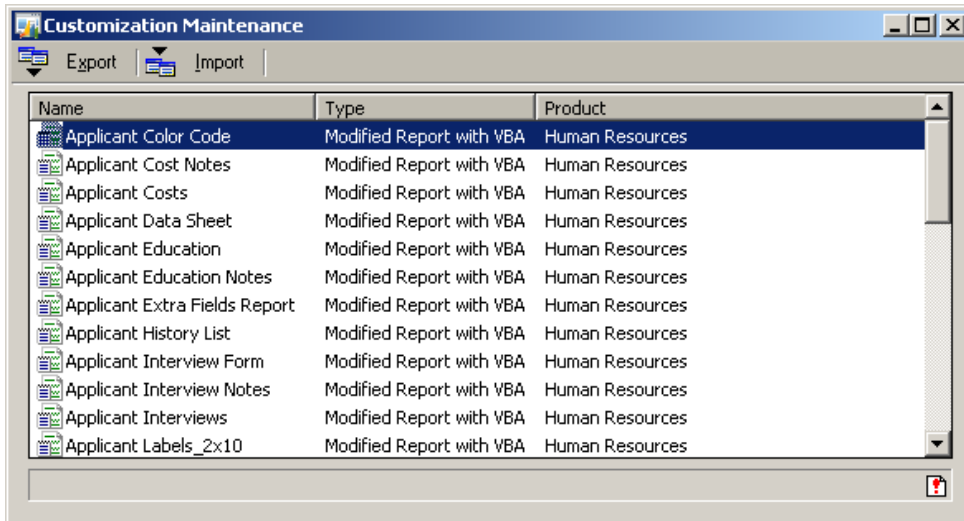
Customization Maintenance

Export Import

| Name | Type | Product |
|---|---|---|
| Applicant Color Code | Modified Report with VBA | Human Resources |
| Applicant Cost Notes | Modified Report with VBA | Human Resources |
| Applicant Costs | Modified Report with VBA | Human Resources |
| Applicant Data Sheet | Modified Report with VBA | Human Resources |
| Applicant Education | Modified Report with VBA | Human Resources |
| Applicant Education Notes | Modified Report with VBA | Human Resources |
| Applicant Extra Fields Report | Modified Report with VBA | Human Resources |
| Applicant History List | Modified Report with VBA | Human Resources |
| Applicant Interview Form | Modified Report with VBA | Human Resources |
| Applicant Interview Notes | Modified Report with VBA | Human Resources |
| Applicant Interviews | Modified Report with VBA | Human Resources |
| Applicant Labels_2x10 | Modified Report with VBA | Human Resources |